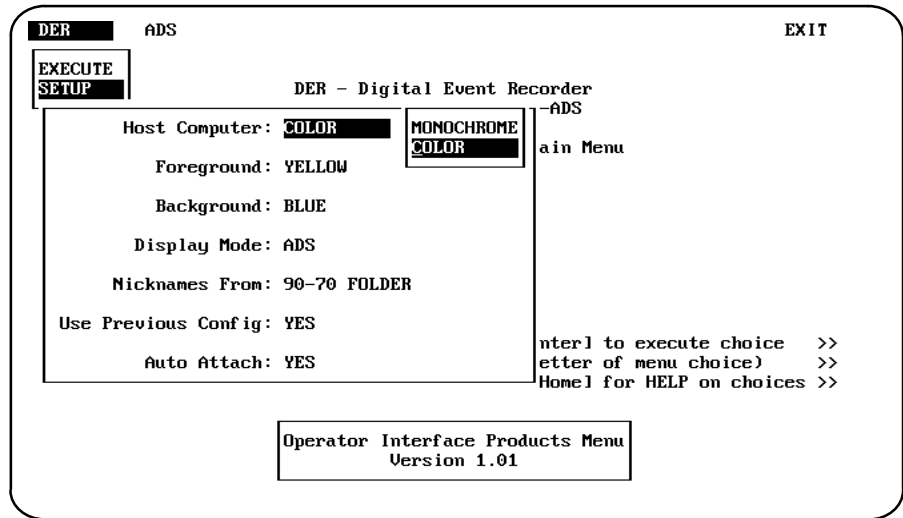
DER ADS EXIT

EXECUTE
SETUP

DER – Digital Event Recorder
-ADS

Host Computer: COLOR

MONOCHROME
COLOR

ain Menu

Foreground: YELLOW

Background: BLUE

Display Mode: ADS

Nicknames From: 90-70 FOLDER

Use Previous Config: YES

Auto Attach: YES

nter] to execute choice >>
etter of menu choice) >>
Home] for HELP on choices >>

Operator Interface Products Menu
Version 1.01